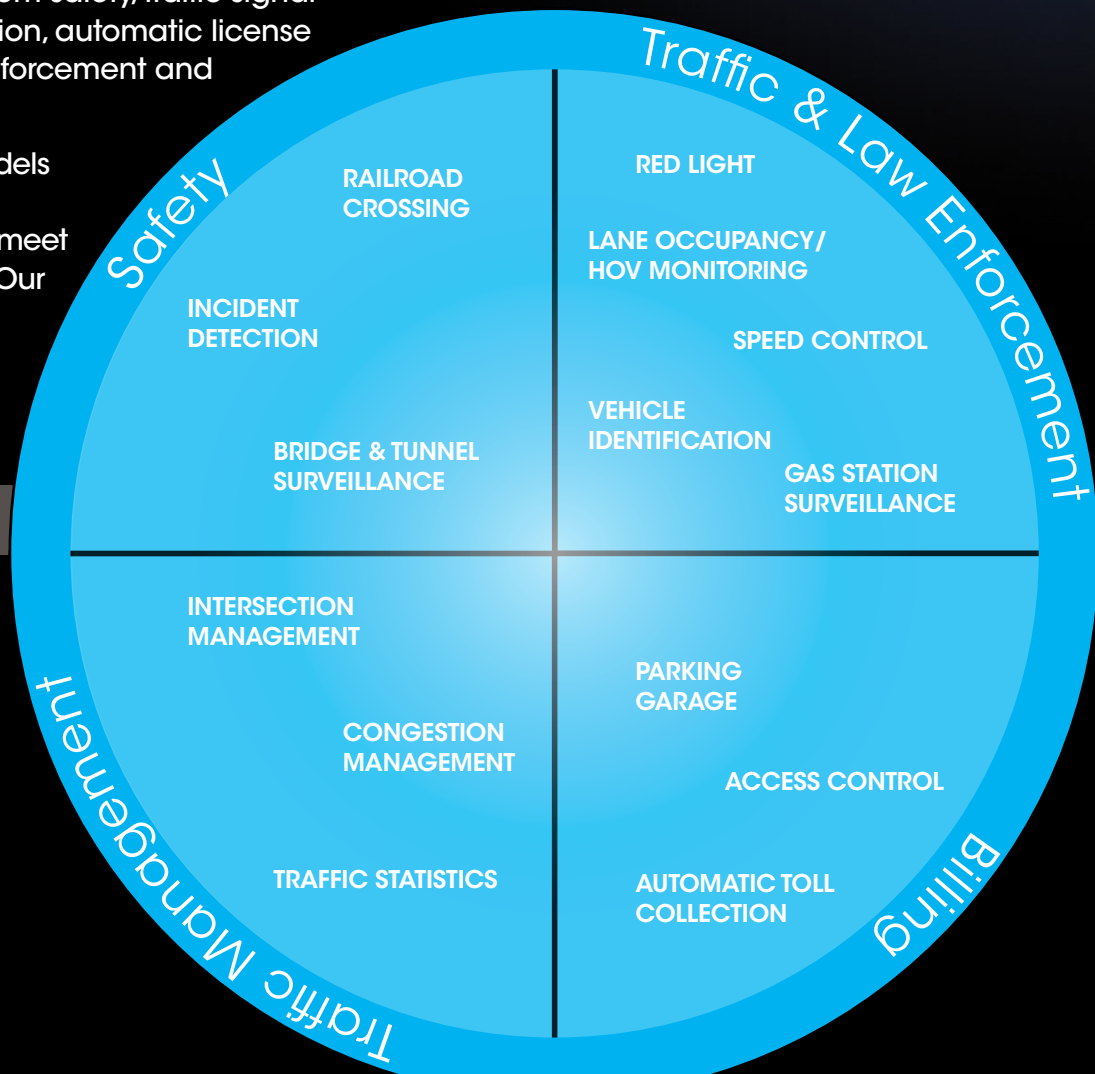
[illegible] safety, traffic signal
ion, automatic license
forcement and

dels

meet
Our

Safety

RAILROAD CROSSING

INCIDENT DETECTION

BRIDGE & TUNNEL SURVEILLANCE

Traffic & Law Enforcement

RED LIGHT

LANE OCCUPANCY/ HOV MONITORING

SPEED CONTROL

VEHICLE IDENTIFICATION

GAS STATION SURVEILLANCE

INTERSECTION MANAGEMENT

CONGESTION MANAGEMENT

TRAFFIC STATISTICS

Traffic Management

PARKING GARAGE

ACCESS CONTROL

AUTOMATIC TOLL COLLECTION

Billing